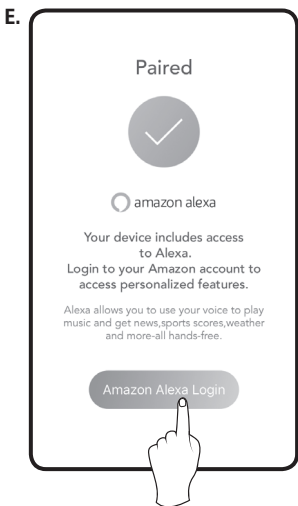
E.

Paired

amazon alexa

Your device includes access to Alexa.
Login to your Amazon account to access personalized features.

Alexa allows you to use your voice to play music and get news,sports scores,weather and more-all hands-free.

Amazon Alexa Login